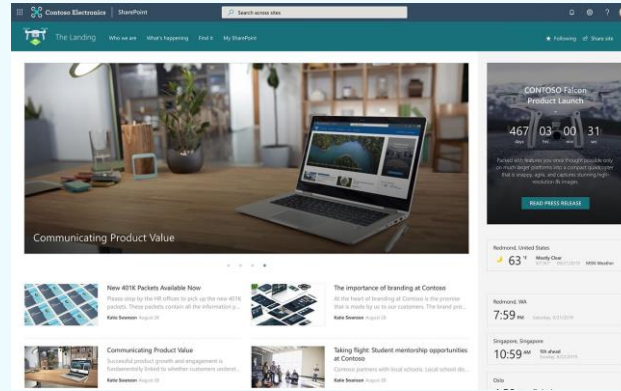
Contoso Electronics | SharePoint

Search across sites

The Landing Who we are What's happening Find it My SharePoint

Following Share site

Communicating Product Value

CONTOSO Falcon Product Launch

467 days 03 hours 00 min 31 sec

Packed with features you once thought possible only on much larger platforms into a compact quadcopter that is agile, and captures stunning high-resolution 4k images.

READ PRESS RELEASE

New 401K Packets Available Now

Please stop by the HR offices to pick up the new 401K packets. These packets contain all the information y...

Katie Swanson August 28

The importance of branding at Contoso

At the heart of branding at Contoso is the promise that is made by us to our customers. The brand pro...

Katie Swanson August 28

Communicating Product Value

Successful product growth and engagement is fundamentally linked to whether customers underst...

Katie Swanson August 28

Taking flight: Student mentorship opportunities at Contoso

Contoso partners with local schools. Local school stu...

Katie Swanson August 28

Redmond, United States

63 °F

Mostly Clear

Redmond, WA

7:59 PM

Singapore, Singapore

10:59 AM

Oslo